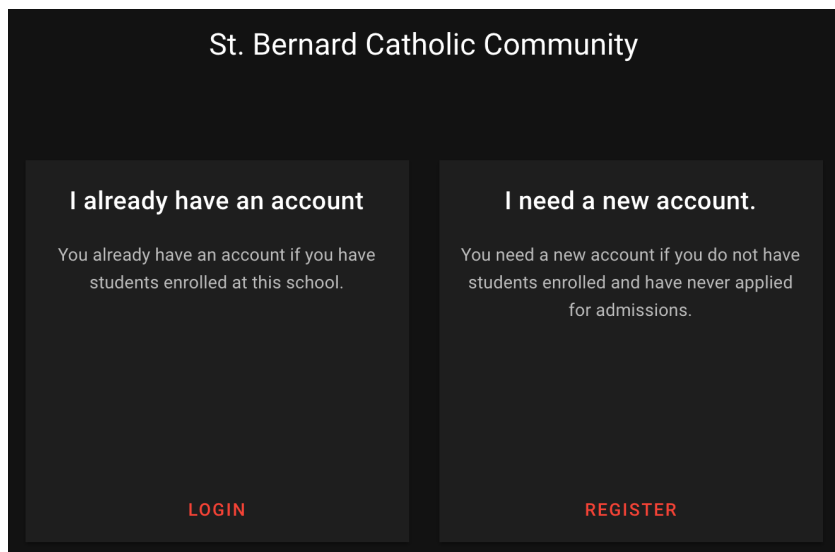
St. Bernard Catholic Community

I already have an account

You already have an account if you have students enrolled at this school.

LOGIN

I need a new account.

You need a new account if you do not have students enrolled and have never applied for admissions.

REGISTER